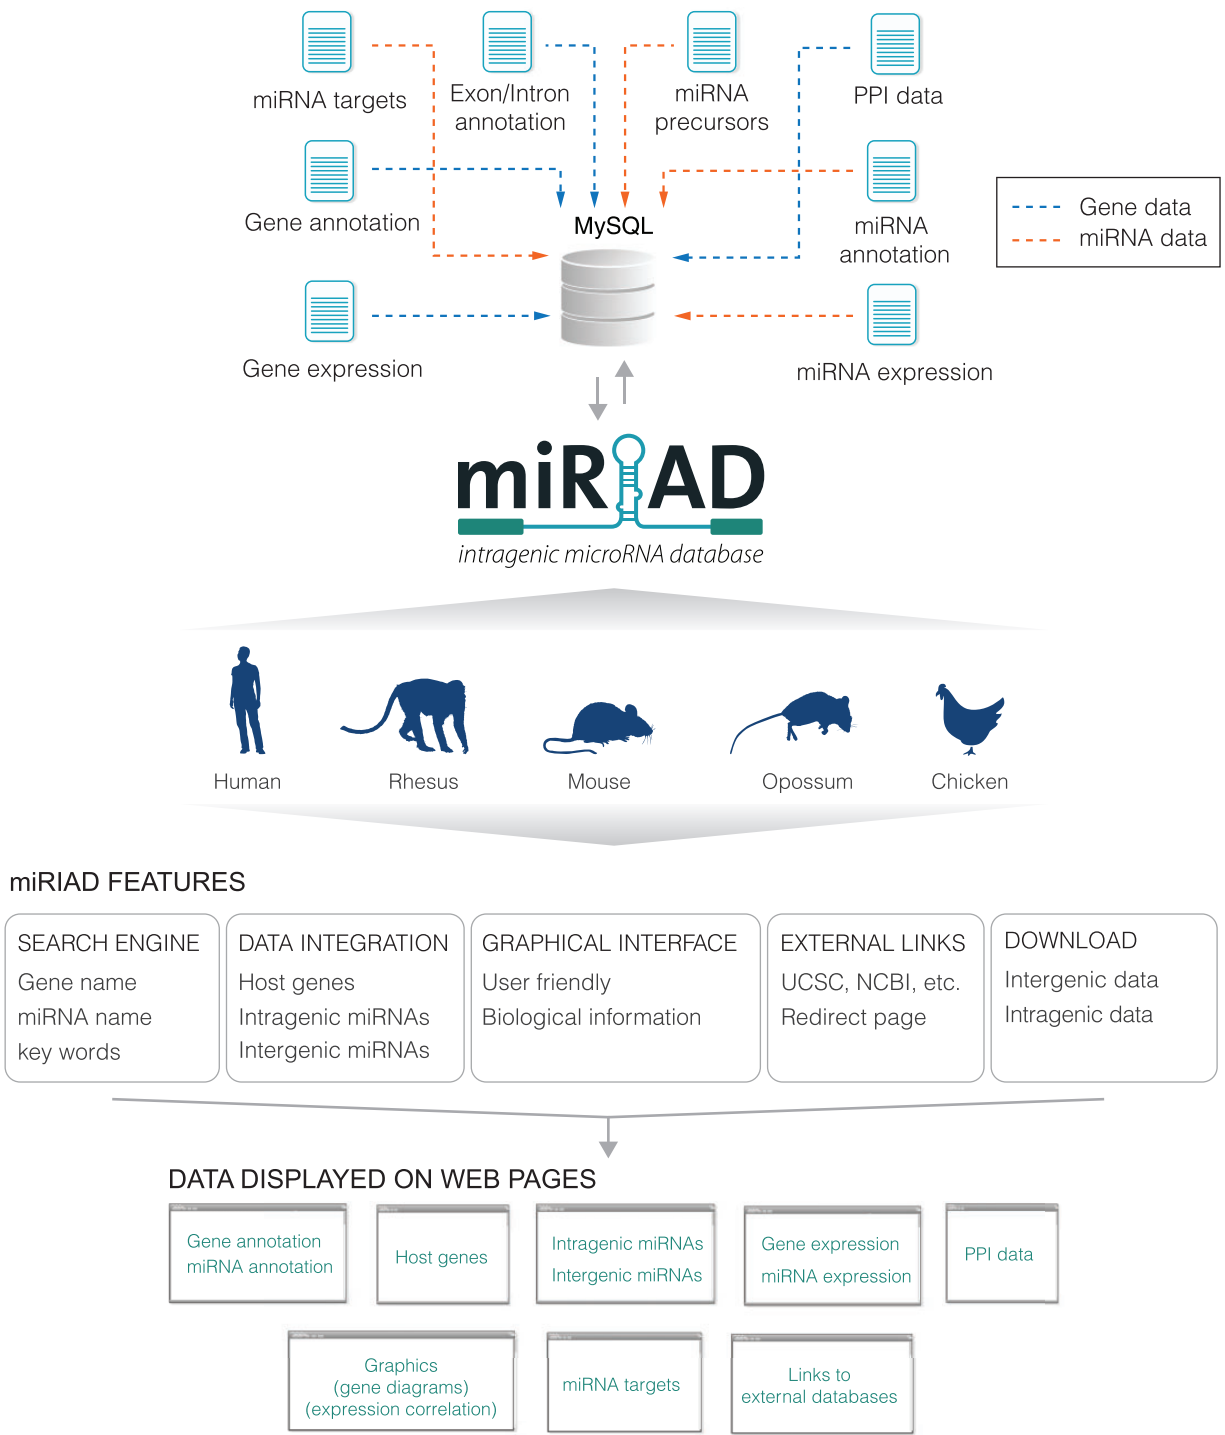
miRNA targets

Exon/Intron annotation

miRNA precursors

PPI data

Gene annotation

MySQL

miRNA annotation

Gene data
miRNA data

Gene expression

miRNA expression

miRIAD
intragenic microRNA database

Human

Rhesus

Mouse

Opossum

Chicken

miRIAD FEATURES

| SEARCH ENGINE | DATA INTEGRATION | GRAPHICAL INTERFACE | EXTERNAL LINKS | DOWNLOAD |
|---|---|---|---|---|
| Gene name | Host genes | User friendly | UCSC, NCBI, etc. | Intergenic data |
| miRNA name | Intragenic miRNAs | Biological information | Redirect page | Intragenic data |
| key words | Intergenic miRNAs | | | |

DATA DISPLAYED ON WEB PAGES

Gene annotation
miRNA annotation

Host genes

Intragenic miRNAs
Intergenic miRNAs

Gene expression
miRNA expression

PPI data

Graphics
(gene diagrams)
(expression correlation)

miRNA targets

Links to
external databases